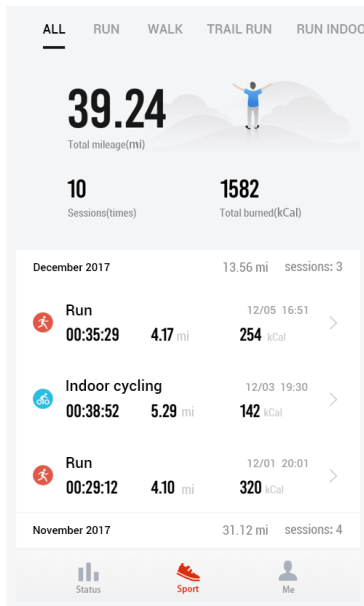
ALL RUN WALK TRAIL RUN RUN INDOO

39.24
Total mileage(mi)

10
Sessions(times)

1582
Total burned(kCal)

December 2017 13.56 mi sessions: 3

Run 12/05 16:51
00:35:29 4.17 mi 254 kCal

Indoor cycling 12/03 19:30
00:38:52 5.29 mi 142 kCal

Run 12/01 20:01
00:29:12 4.10 mi 320 kCal

November 2017 31.12 mi sessions: 4

Status Sport Me